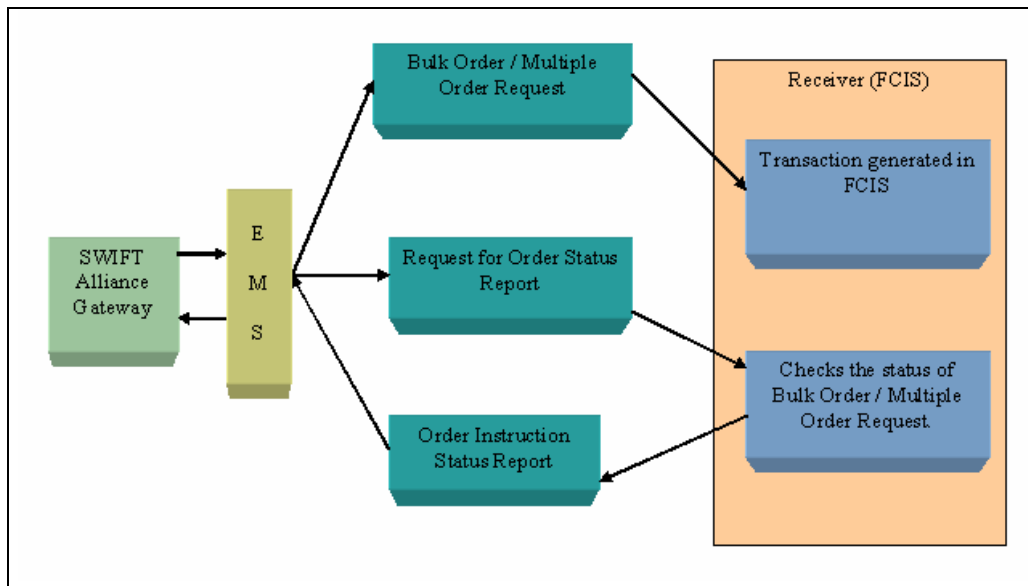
SWIFT Alliance Gateway

E
M
S

Bulk Order / Multiple Order Request

Request for Order Status Report

Order Instruction Status Report

Receiver (FCIS)

Transaction generated in FCIS

Checks the status of Bulk Order / Multiple Order Request.